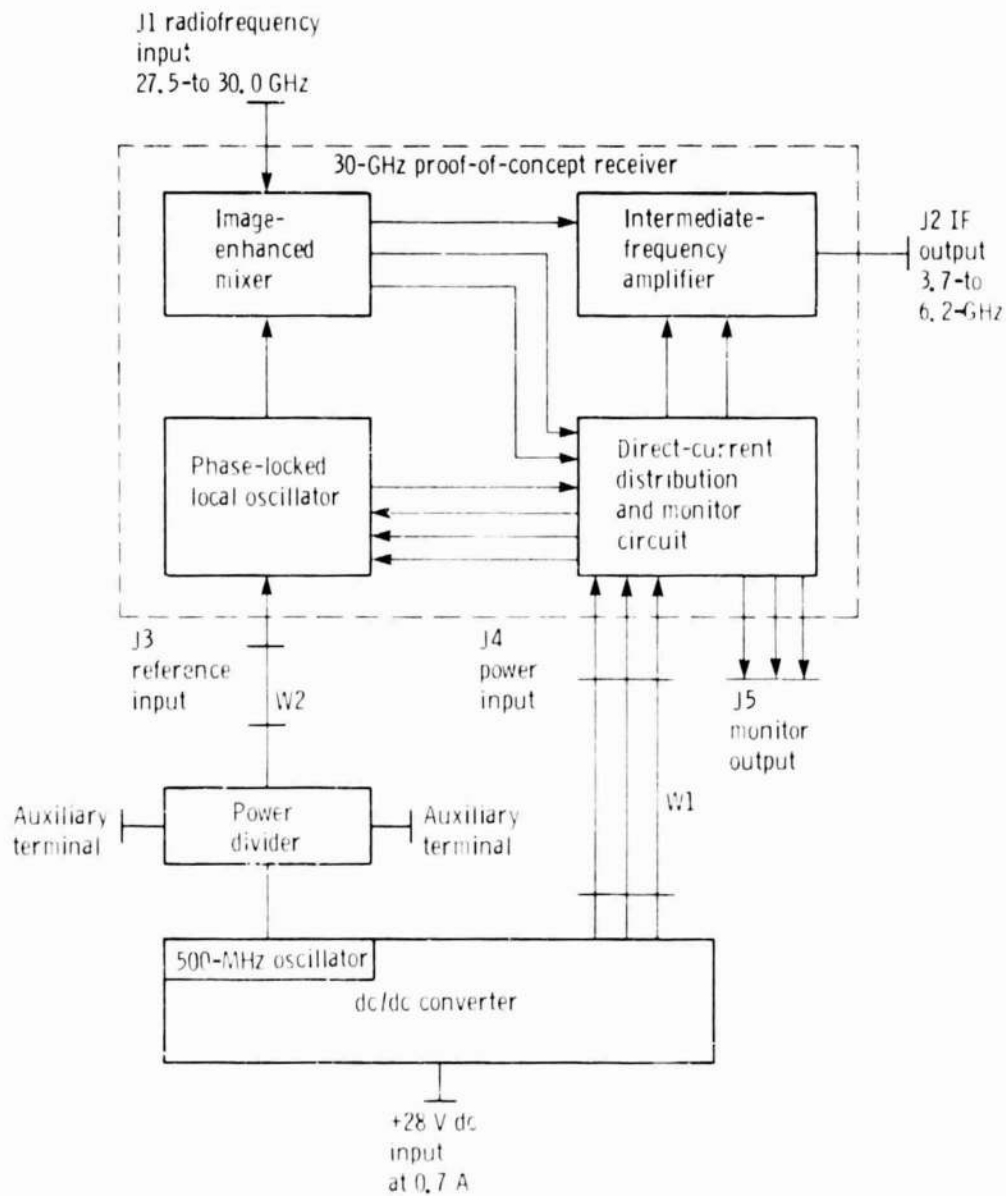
J1 radiofrequency input 27.5-to 30.0 GHz

30-GHz proof-of-concept receiver

Image-enhanced mixer

Intermediate-frequency amplifier

J2 IF output 3.7-to 6.2-GHz

Phase-locked local oscillator

Direct-current distribution and monitor circuit

J3 reference input

W2

J4 power input

J5 monitor output

W1

Auxiliary terminal

Power divider

Auxiliary terminal

500-MHz oscillator

dc/dc converter

+28 V dc input at 0.7 A